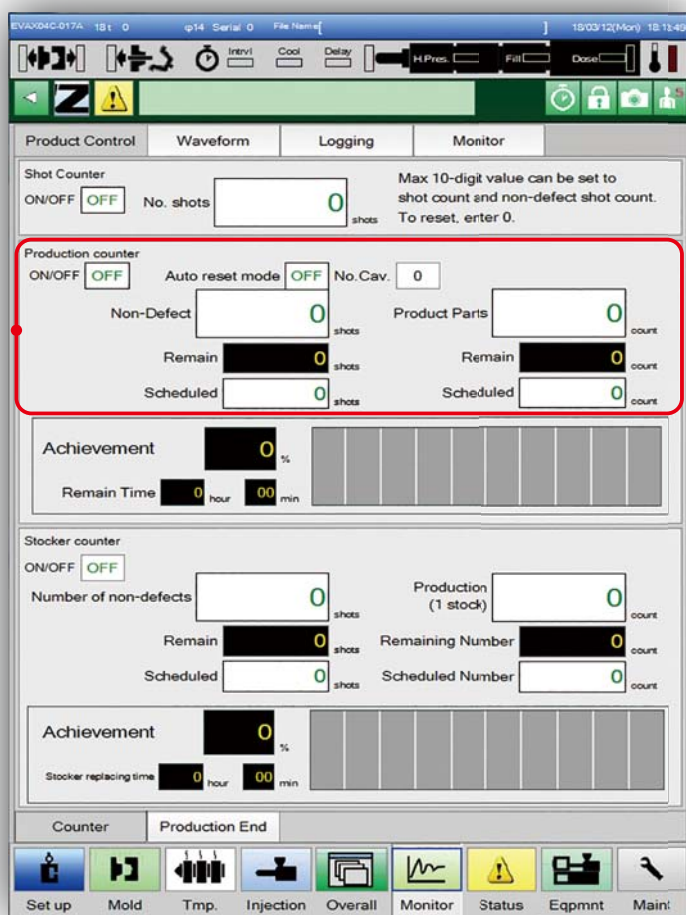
EVAX04C-017A 18t 0 φ14 Serial 0 File Name[ ] 18/03/12(Mon) 18:1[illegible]

Intrvl Cool Delay H.Pres. Fill Dose

Product Control | Waveform | Logging | Monitor

Shot Counter
ON/OFF OFF No. shots 0 shots
Max 10-digit value can be set to shot count and non-defect shot count. To reset, enter 0.

Production counter
ON/OFF OFF Auto reset mode OFF No.Cav. 0
Non-Defect 0 shots
Product Parts 0 count
Remain 0 shots
Remain 0 count
Scheduled 0 shots
Scheduled 0 count

Achievement 0 %
Remain Time 0 hour 00 min

Stocker counter
ON/OFF OFF
Number of non-defects 0 shots
Production (1 stock) 0 count
Remain 0 shots
Remaining Number 0 count
Scheduled 0 shots
Scheduled Number 0 count

Achievement 0 %
Stocker replacing time 0 hour 00 min

Counter | Production End

Set up | Mold | Tmp. | Injection | Overall | Monitor | Status | Eqpmnt | Maint